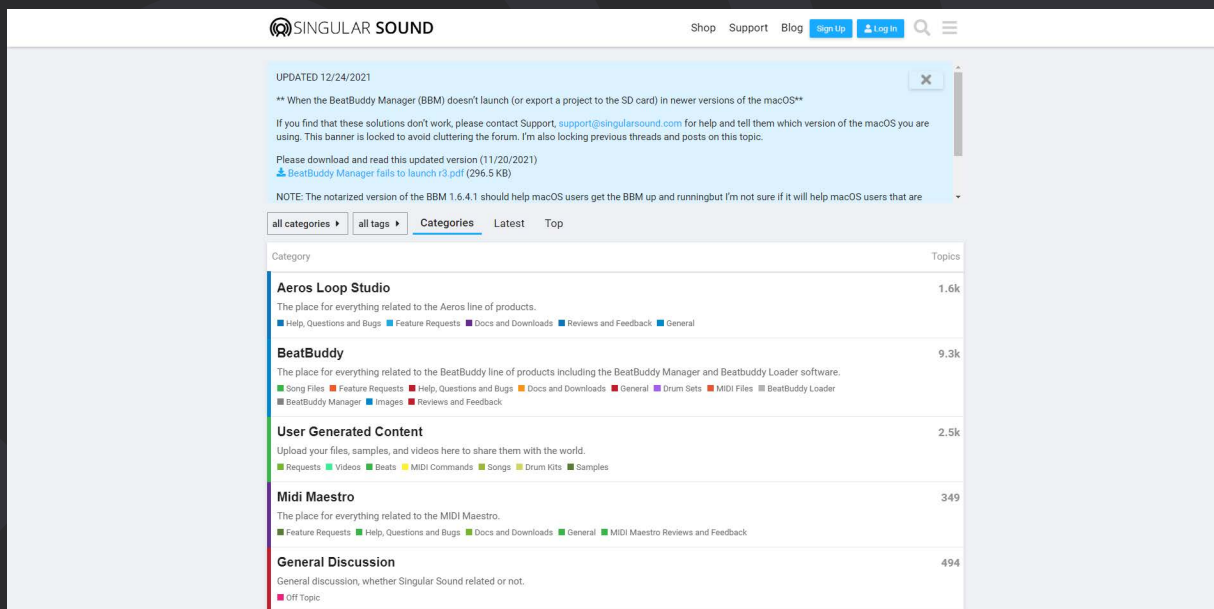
SINGULAR SOUND

Shop Support Blog Sign Up Log In

UPDATED 12/24/2021

** When the BeatBuddy Manager (BBM) doesn't launch (or export a project to the SD card) in newer versions of the macOS**

If you find that these solutions don't work, please contact Support, support@singularsound.com for help and tell them which version of the macOS you are using. This banner is locked to avoid cluttering the forum. I'm also locking previous threads and posts on this topic.

Please download and read this updated version (11/20/2021)
BeatBuddy Manager fails to launch r3.pdf (296.5 KB)

NOTE: The notarized version of the BBM 1.6.4.1 should help macOS users get the BBM up and runningbut I'm not sure if it will help macOS users that are

all categories all tags Categories Latest Top

| Category | Topics |
|---|---|
| **Aeros Loop Studio** The place for everything related to the Aeros line of products. Help, Questions and Bugs · Feature Requests · Docs and Downloads · Reviews and Feedback · General | 1.6k |
| **BeatBuddy** The place for everything related to the BeatBuddy line of products including the BeatBuddy Manager and Beatbuddy Loader software. Song Files · Feature Requests · Help, Questions and Bugs · Docs and Downloads · General · Drum Sets · MIDI Files · BeatBuddy Loader · BeatBuddy Manager · Images · Reviews and Feedback | 9.3k |
| **User Generated Content** Upload your files, samples, and videos here to share them with the world. Requests · Videos · Beats · MIDI Commands · Songs · Drum Kits · Samples | 2.5k |
| **Midi Maestro** The place for everything related to the MIDI Maestro. Feature Requests · Help, Questions and Bugs · Docs and Downloads · General · MIDI Maestro Reviews and Feedback | 349 |
| **General Discussion** General discussion, whether Singular Sound related or not. Off Topic | 494 |